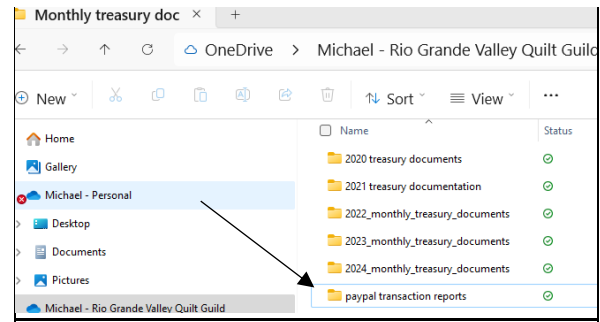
Monthly treasury doc ×

+

OneDrive > Michael - Rio Grande Valley Quilt Guild

New

Sort

View

...

Home

Gallery

Michael - Personal

Desktop

Documents

Pictures

Michael - Rio Grande Valley Quilt Guild

| Name | Status |
|---|---|
| 2020 treasury documents | |
| 2021 treasury documentation | |
| 2022_monthly_treasury_documents | |
| 2023_monthly_treasury_documents | |
| 2024_monthly_treasury_documents | |
| paypal transaction reports | |